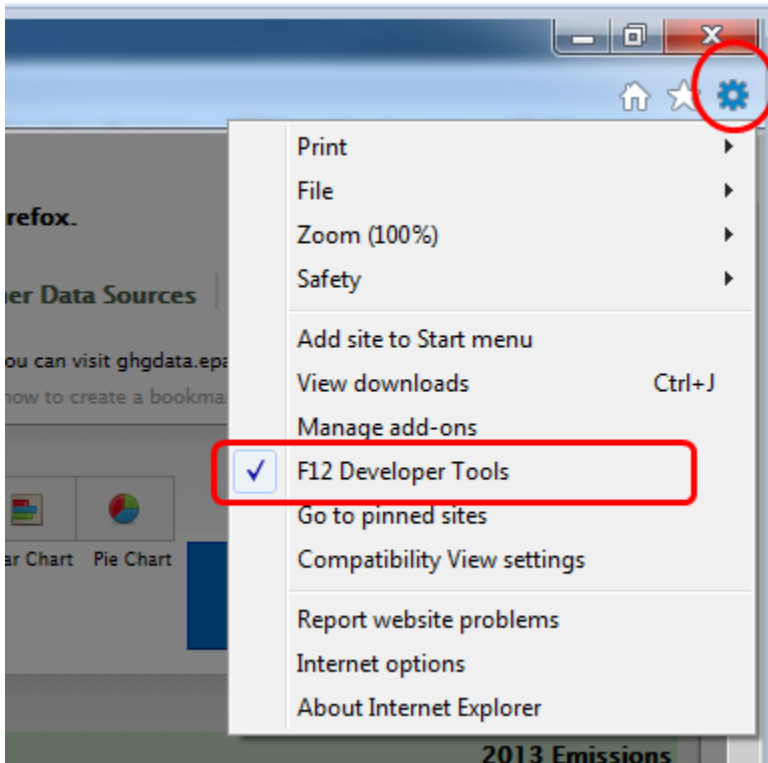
refox.

er Data Sources

ou can visit ghgdata.epa

how to create a bookma

ar Chart Pie Chart

Print
File
Zoom (100%)
Safety

Add site to Start menu
View downloads Ctrl+J
Manage add-ons
F12 Developer Tools
Go to pinned sites
Compatibility View settings

Report website problems
Internet options
About Internet Explorer

2013 Emissions